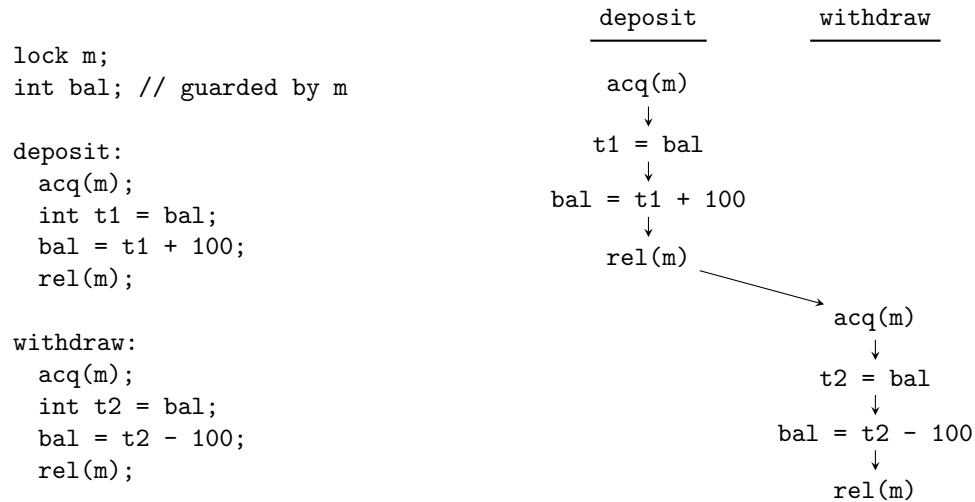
lock m;
int bal; // guarded by m

deposit:
  acq(m);
  int t1 = bal;
  bal = t1 + 100;
  rel(m);

withdraw:
  acq(m);
  int t2 = bal;
  bal = t2 - 100;
  rel(m);

| deposit | withdraw |
|---|---|
| acq(m) | |
| t1 = bal | |
| bal = t1 + 100 | |
| rel(m) | |
| | acq(m) |
| | t2 = bal |
| | bal = t2 - 100 |
| | rel(m) |